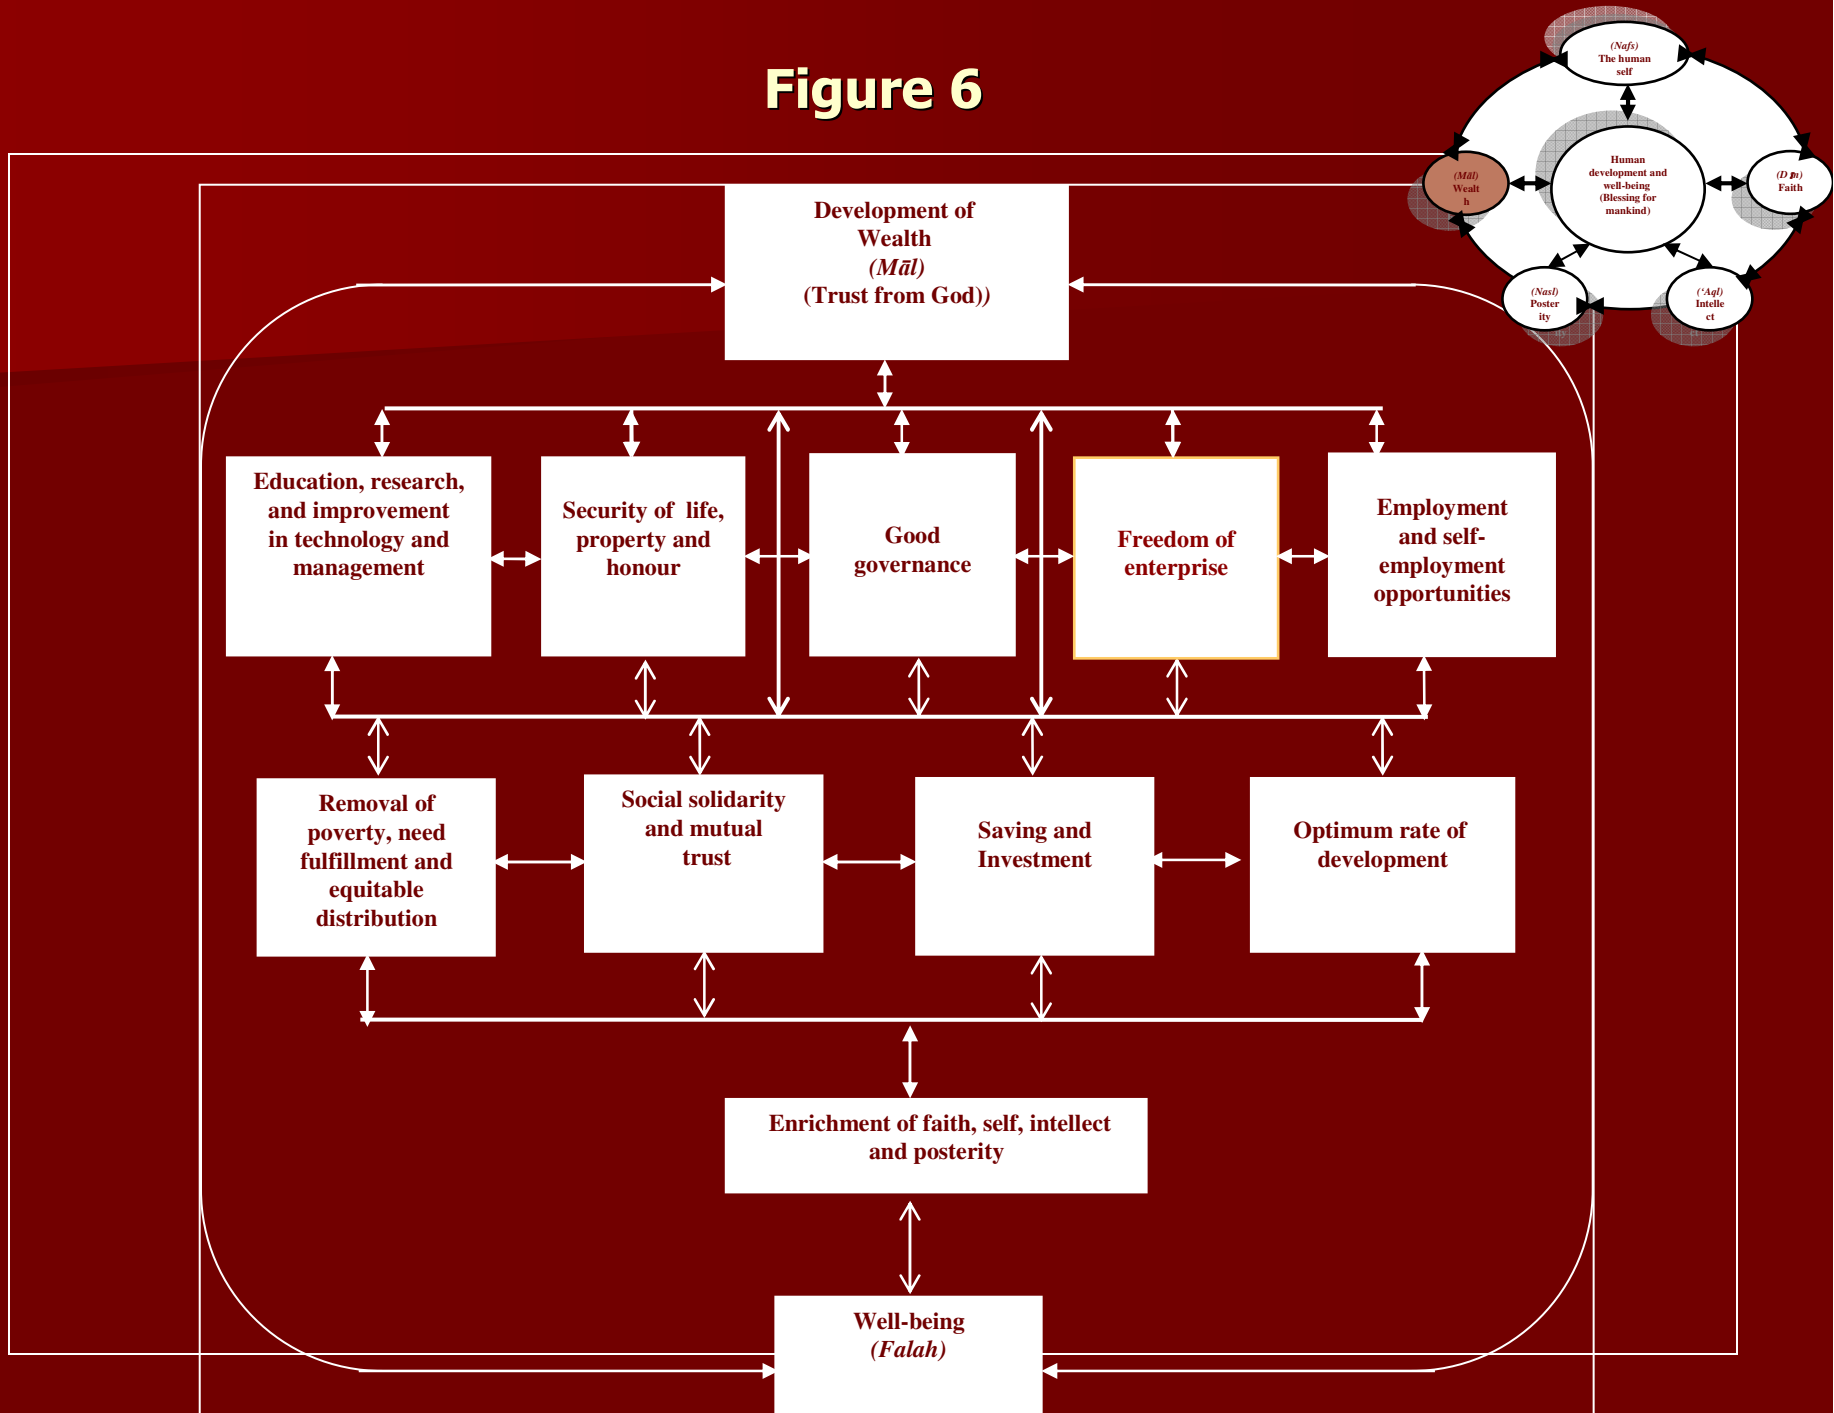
Figure 6

(Nafs)
The human self

(Māl)
Wealth

Human development and well-being (Blessing for mankind)

(Dīn)
Faith

(Nasl)
Posterity

('Aql)
Intellect

Development of Wealth
(Māl)
(Trust from God))

Education, research, and improvement in technology and management

Security of life, property and honour

Good governance

Freedom of enterprise

Employment and self-employment opportunities

Removal of poverty, need fulfillment and equitable distribution

Social solidarity and mutual trust

Saving and Investment

Optimum rate of development

Enrichment of faith, self, intellect and posterity

Well-being
(Falah)